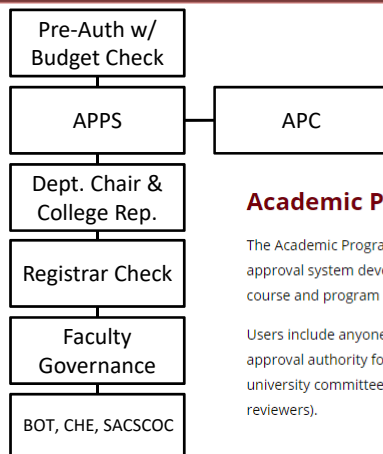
Pre-Auth w/ Budget Check

APPS

APC

Dept. Chair & College Rep.

Registrar Check

Faculty Governance

BOT, CHE, SACSCOC

Academic P

The Academic Progra approval system deve course and program

Users include anyone approval authority fo university committee reviewers).